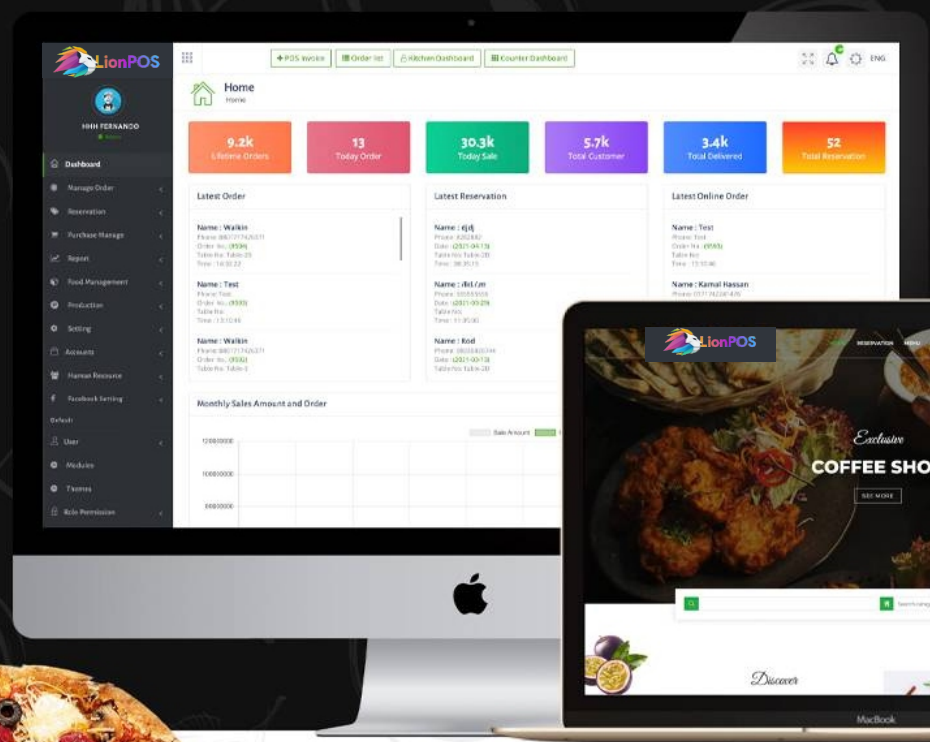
LionPOS

HHH FERNANDO
Online

Dashboard
Manage Order
Reservation
Purchase Manage
Report
Food Management
Production
Setting
Accounts
Human Resource
Facebook Setting
Default
User
Modules
Themes
Role Permission

+ POS Invoice
Order list
Kitchen Dashboard
Counter Dashboard

ENG

Home
Home

9.2k
Lifetime Orders

13
Today Order

30.3k
Today Sale

5.7k
Total Customer

3.4k
Total Delivered

52
Total Reservation

Latest Order

Name : Walkin
Phone: 8801717426371
Order No.: (9594)
Table No: Table-29
Time: 14:30:22

Name : Test
Phone: Test
Order No.: (9593)
Table No:
Time: 13:10:46

Name : Walkin
Phone: 8801717426371
Order No.: (9592)
Table No: Table-3

Latest Reservation

Name : djdj
Phone: 8282882
Date : (2021-04-15)
Table No: Table-20
Time: 08:35:15

Name : dkl;m
Phone: 555555555
Date : (2021-03-29)
Table No:
Time: 11:35:00

Name : Rod
Phone: 0850000744
Date : (2021-03-13)
Table No: Table-20

Latest Online Order

Name : Test
Phone: Test
Order No.: (9593)
Table No:
Time: 13:10:46

Name : Kamal Hassan
Phone: 01717426 476

Monthly Sales Amount and Order

Sale Amount

120000000
100000000
80000000

LionPOS
RESERVATION
MENU

Exclusive
COFFEE SHO
SEE MORE

Search

Discover

MacBook